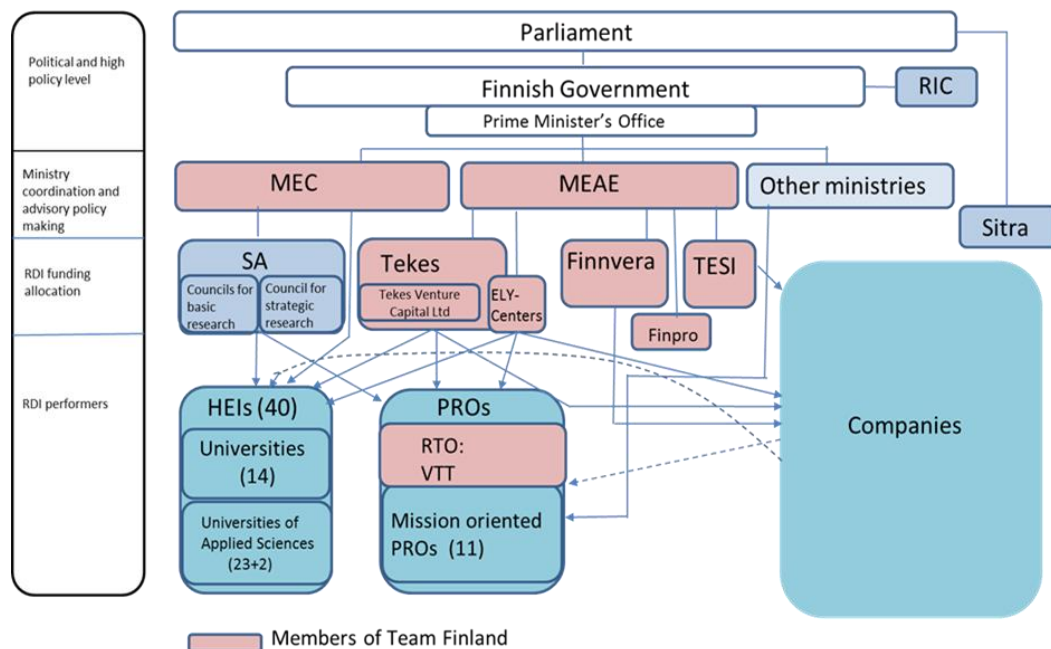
Political and high policy level

Ministry coordination and advisory policy making

RDI funding allocation

RDI performers

Parliament

Finnish Government

RIC

Prime Minister's Office

MEC

MEAE

Other ministries

Sitra

SA

Councils for basic research

Council for strategic research

Tekes

Tekes Venture Capital Ltd

ELY-Centers

Finnvera

TESI

Finpro

HEIs (40)

Universities (14)

Universities of Applied Sciences (23+2)

PROs

RTO: VTT

Mission oriented PROs (11)

Companies

Members of Team Finland